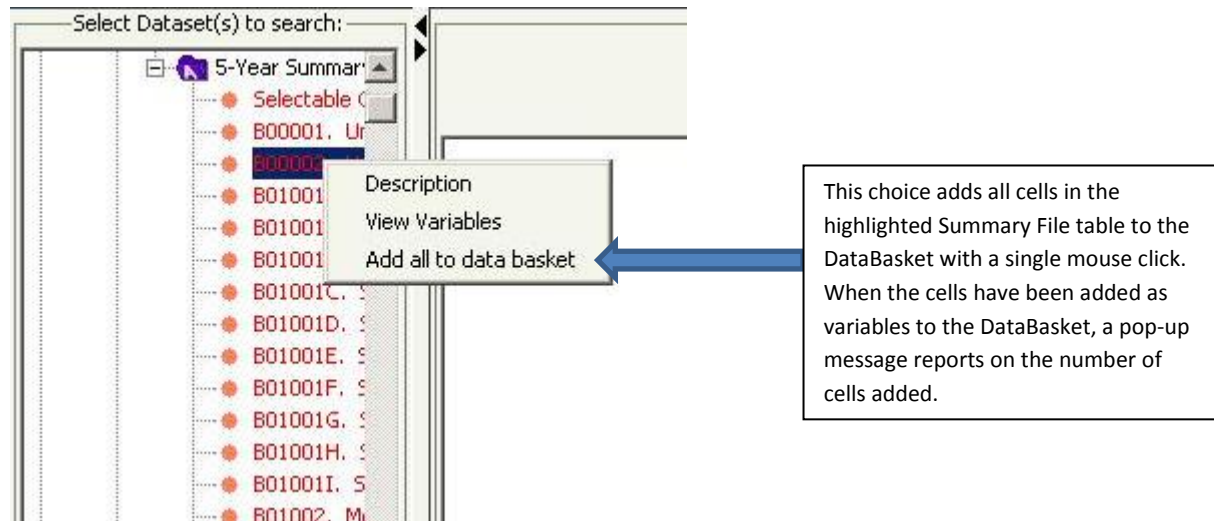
Select Dataset(s) to search:

5-Year Summar

Selectable (

B00001. Ur

B00002. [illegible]

B01001

B01001

B01001

B01001C. S

B01001D. S

B01001E. S

B01001F. S

B01001G. S

B01001H. S

B01001I. S

B01002. M

Description

View Variables

Add all to data basket

This choice adds all cells in the highlighted Summary File table to the DataBasket with a single mouse click. When the cells have been added as variables to the DataBasket, a pop-up message reports on the number of cells added.